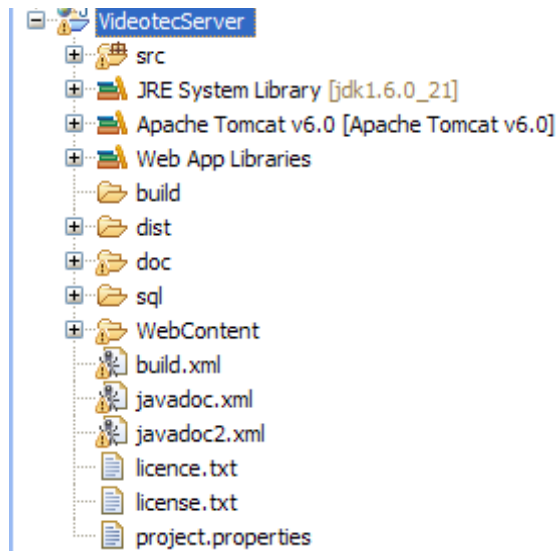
VideotecServer
src
JRE System Library [jdk1.6.0_21]
Apache Tomcat v6.0 [Apache Tomcat v6.0]
Web App Libraries
build
dist
doc
sql
WebContent
build.xml
javadoc.xml
javadoc2.xml
licence.txt
license.txt
project.properties